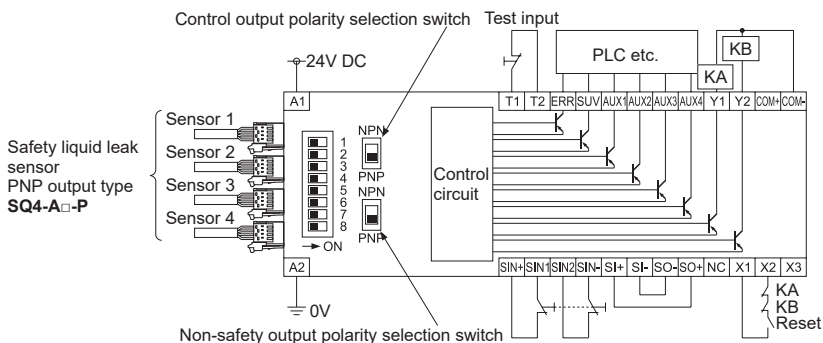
Control output polarity selection switch
Test input
PLC etc.
KB
KA
24V DC
A1
T1 T2 ERR SUV AUX1 AUX2 AUX3 AUX4 Y1 Y2 COM+ COM-
Safety liquid leak sensor
PNP output type
SQ4-A□-P
Sensor 1
Sensor 2
Sensor 3
Sensor 4
1
2
3
4
5
6
7
8
→ ON
NPN
PNP
NPN
PNP
Control circuit
A2
SIN+ SIN1 SIN2 SIN- SI+ SI- SO- SO+ NC X1 X2 X3
0V
KA
KB
Reset
Non-safety output polarity selection switch